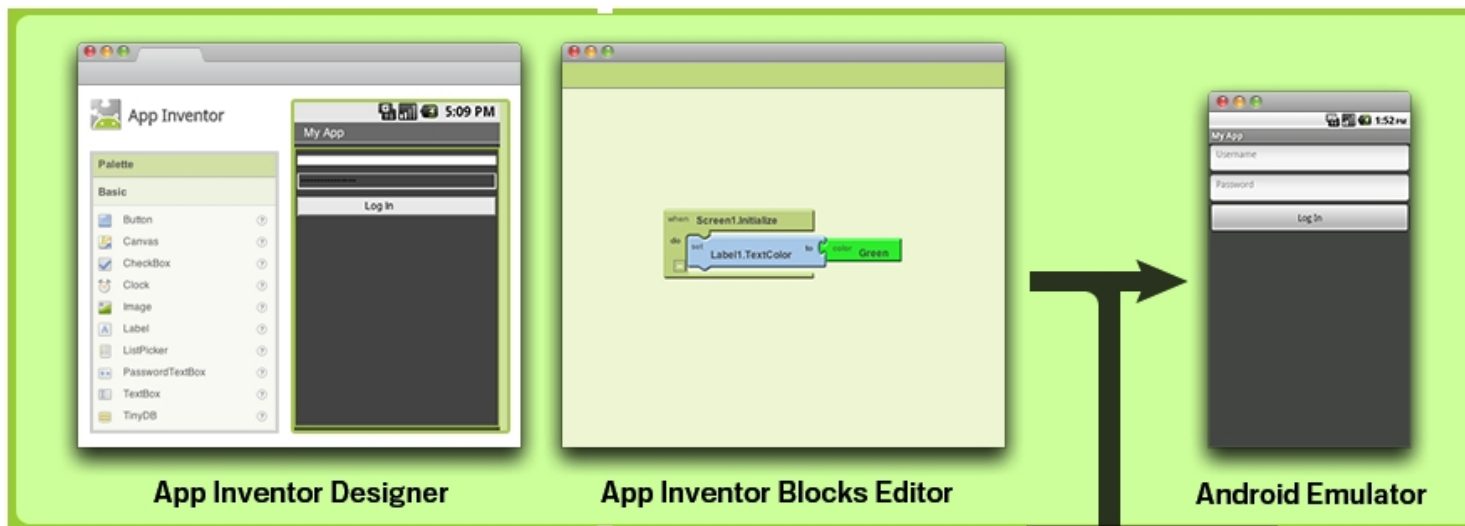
App Inventor

5:09 PM

My App

Palette

Basic

Button

Canvas

CheckBox

Clock

Image

Label

ListPicker

PasswordTextBox

TextBox

TinyDB

Log In

when Screen1.Initialize

do set Label1.TextColor to color Green

1:52 PM

My App

Username

Password

Log In

App Inventor Designer

App Inventor Blocks Editor

Android Emulator